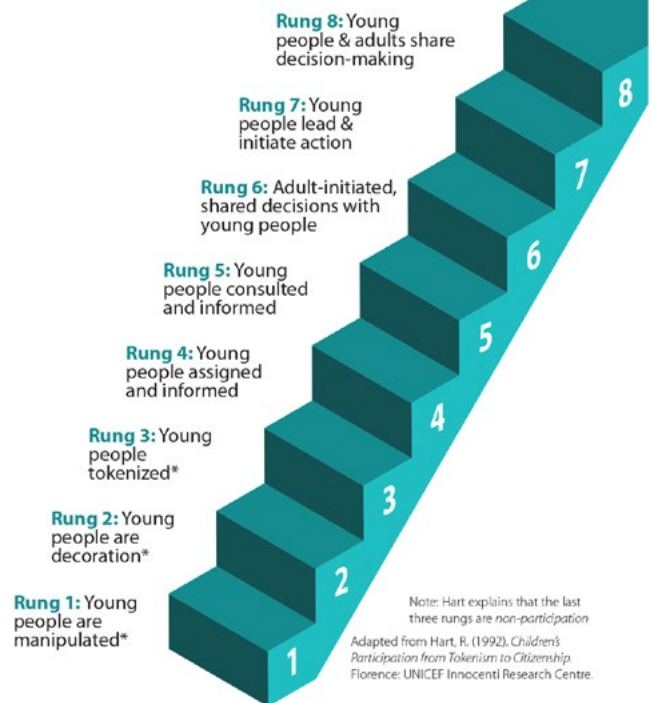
Rung 8: Young people & adults share decision-making

Rung 7: Young people lead & initiate action

Rung 6: Adult-initiated, shared decisions with young people

Rung 5: Young people consulted and informed

Rung 4: Young people assigned and informed

Rung 3: Young people tokenized*

Rung 2: Young people are decoration*

Rung 1: Young people are manipulated*

8

7

6

5

4

3

2

1

Note: Hart explains that the last three rungs are non-participation

Adapted from Hart, R. (1992). Children's Participation from Tokenism to Citizenship. Florence: UNICEF Innocenti Research Centre.